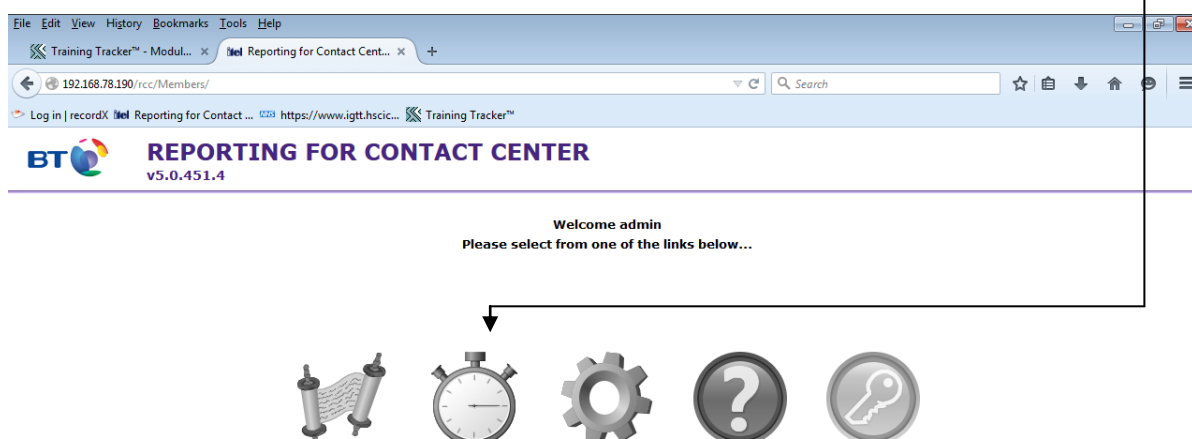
File Edit View History Bookmarks Tools Help

Training Tracker™ - Modul... × Reporting for Contact Cent... × +

192.168.78.190/rcc/Members/

Search

Log in | recordX Reporting for Contact ... https://www.igtt.hscic... Training Tracker™

BT

REPORTING FOR CONTACT CENTER
v5.0.451.4

Welcome admin
Please select from one of the links below...